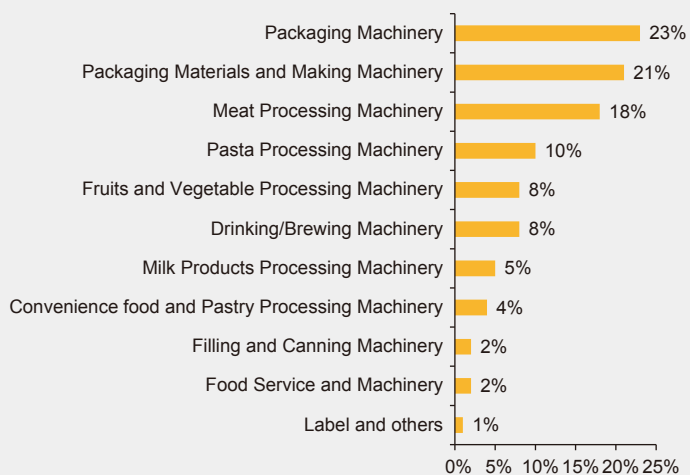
Packaging Machinery 23%
Packaging Materials and Making Machinery 21%
Meat Processing Machinery 18%
Pasta Processing Machinery 10%
Fruits and Vegetable Processing Machinery 8%
Drinking/Brewing Machinery 8%
Milk Products Processing Machinery 5%
Convenience food and Pastry Processing Machinery 4%
Filling and Canning Machinery 2%
Food Service and Machinery 2%
Label and others 1%

0% 5% 10% 15% 20% 25%